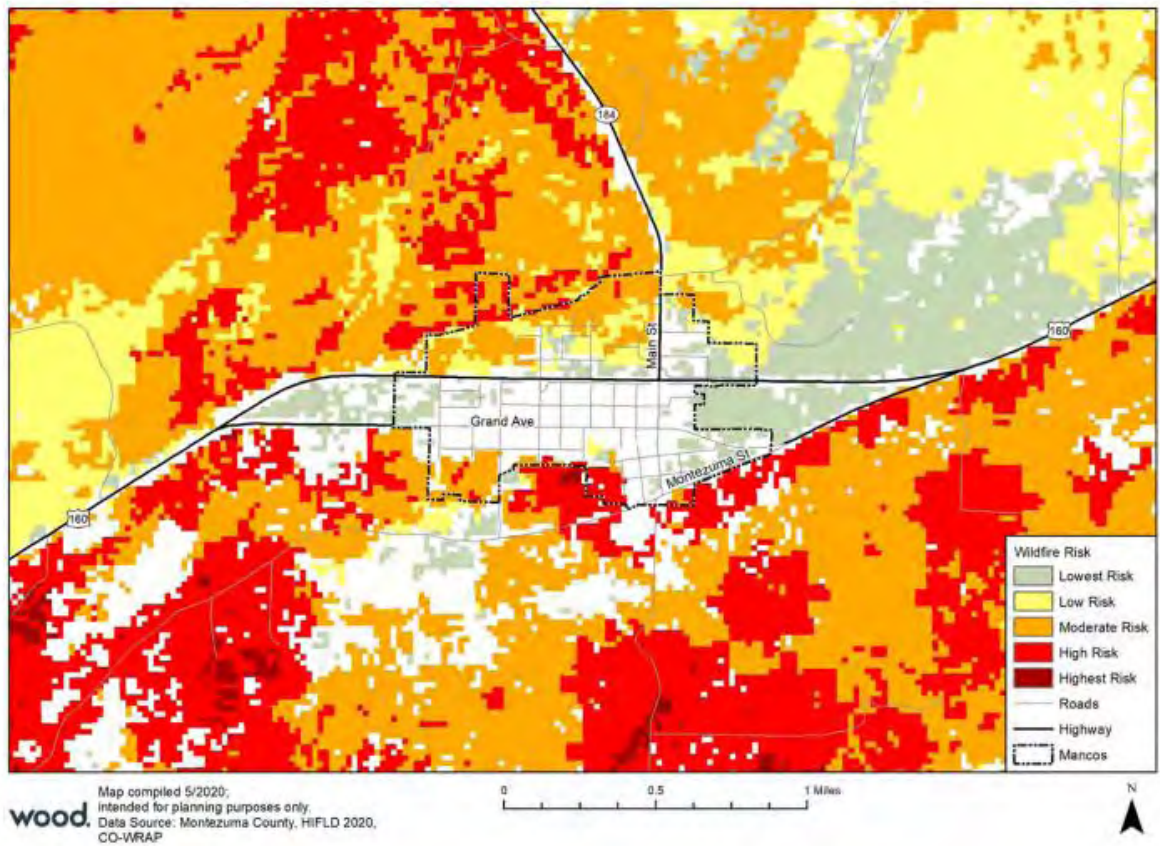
184

160

Main St

Grand Ave

Montezuma St

160

Wildfire Risk
Lowest Risk
Low Risk
Moderate Risk
High Risk
Highest Risk
Roads
Highway
Mancos

wood.

Map compiled 5/2020;
intended for planning purposes only.
Data Source: Montezuma County, HIFLD 2020, CO-WRAP

0 0.5 1 Miles

N